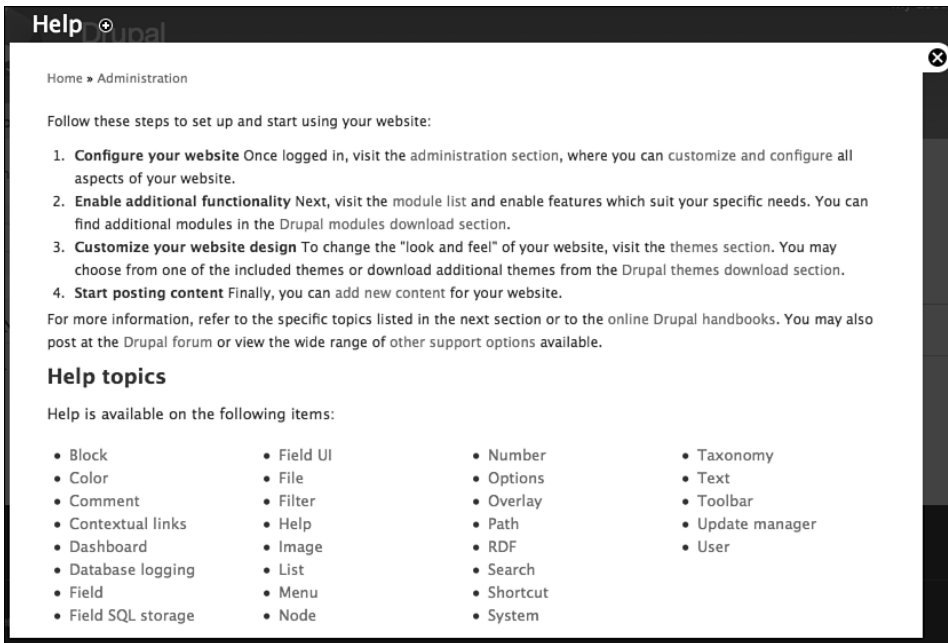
Help ⊕ Drupal

Home » Administration

Follow these steps to set up and start using your website:

1. **Configure your website** Once logged in, visit the administration section, where you can customize and configure all aspects of your website.
2. **Enable additional functionality** Next, visit the module list and enable features which suit your specific needs. You can find additional modules in the Drupal modules download section.
3. **Customize your website design** To change the "look and feel" of your website, visit the themes section. You may choose from one of the included themes or download additional themes from the Drupal themes download section.
4. **Start posting content** Finally, you can add new content for your website.

For more information, refer to the specific topics listed in the next section or to the online Drupal handbooks. You may also post at the Drupal forum or view the wide range of other support options available.

## Help topics

Help is available on the following items:

- Block
- Color
- Comment
- Contextual links
- Dashboard
- Database logging
- Field
- Field SQL storage

- Field UI
- File
- Filter
- Help
- Image
- List
- Menu
- Node

- Number
- Options
- Overlay
- Path
- RDF
- Search
- Shortcut
- System

- Taxonomy
- Text
- Toolbar
- Update manager
- User